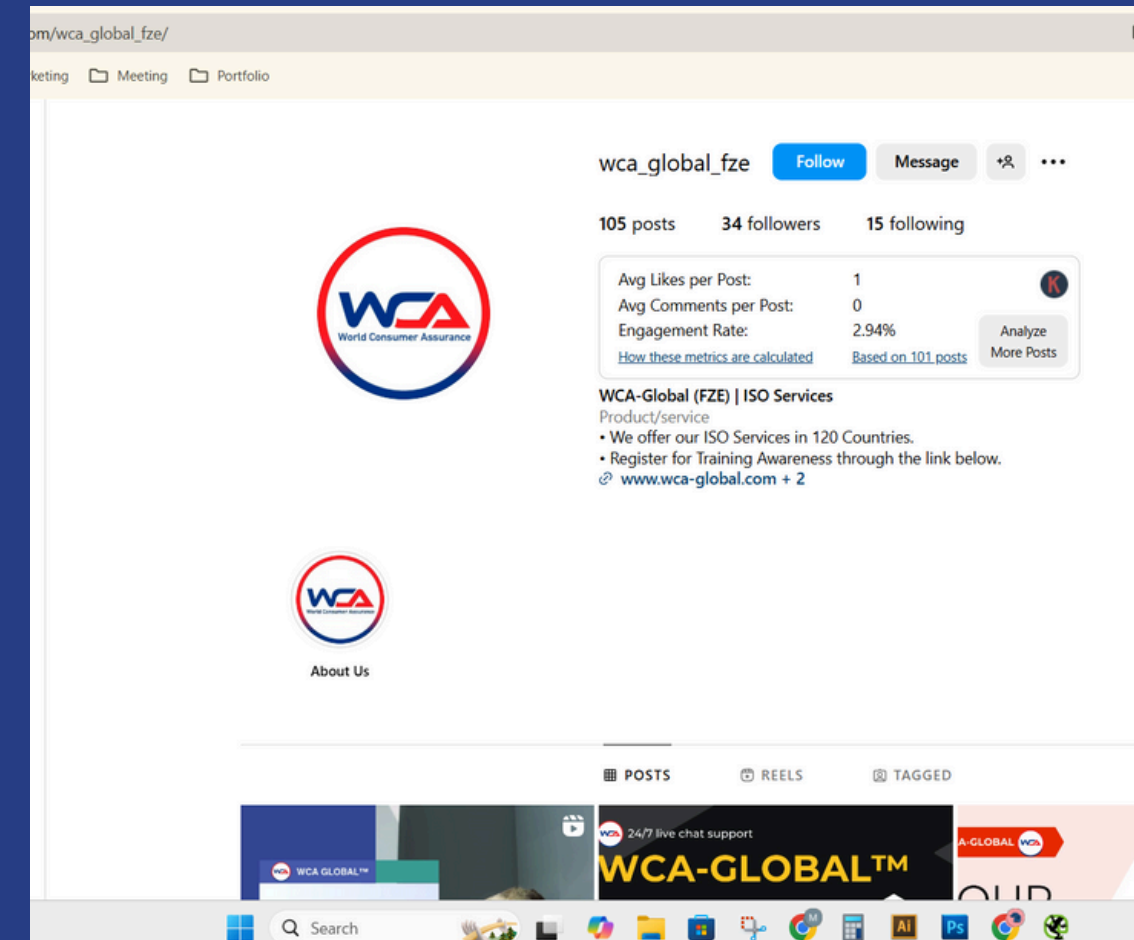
om/wca_global_fze/

keting Meeting Portfolio

wca_global_fze Follow Message

105 posts 34 followers 15 following

| Avg Likes per Post: | 1 | K |
|---|---|---|
| Avg Comments per Post: | 0 | |
| Engagement Rate: | 2.94% | Analyze More Posts |
| How these metrics are calculated | Based on 101 posts | |

WCA-Global (FZE) | ISO Services
Product/service
• We offer our ISO Services in 120 Countries.
• Register for Training Awareness through the link below.
www.wca-global.com + 2

WCA World Consumer Assurance

WCA World Consumer Assurance

About Us

POSTS REELS TAGGED

WCA GLOBAL™

24/7 live chat support
WCA-GLOBAL™

A-GLOBAL WCA
OUP

Search

AI Ps